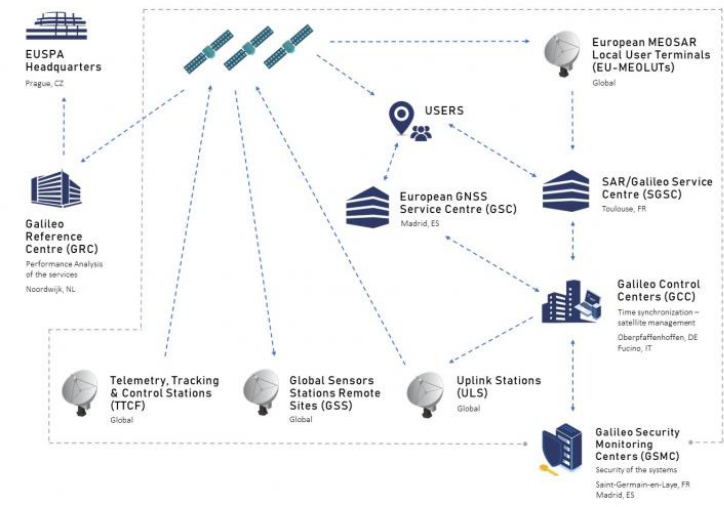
EUSPA Headquarters
Prague, CZ

European MEOSAR Local User Terminals (EU-MEOLUTs)
Global

USERS

Galileo Reference Centre (GRC)
Performance Analysis of the services
Noordwijk, NL

European GNSS Service Centre (GSC)
Madrid, ES

SAR/Galileo Service Centre (SGSC)
Toulouse, FR

Galileo Control Centers (GCC)
Time synchronization – satellite management
Oberpfaffenhoffen, DE
Fucino, IT

Telemetry, Tracking & Control Stations (TTCF)
Global

Global Sensors Stations Remote Sites (GSS)
Global

Uplink Stations (ULS)
Global

Galileo Security Monitoring Centers (GSMC)
Security of the systems
Saint-Germain-en-Laye, FR
Madrid, ES